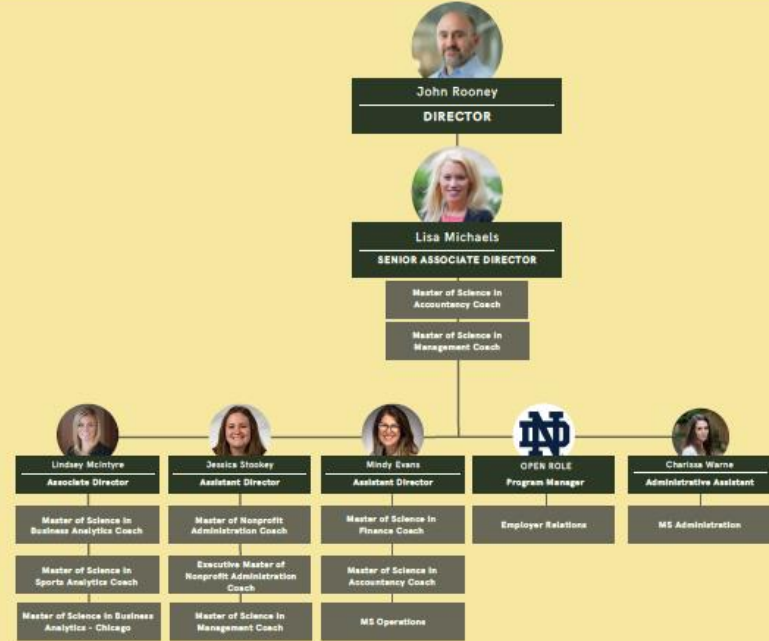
John Rooney
DIRECTOR

Lisa Michaels
SENIOR ASSOCIATE DIRECTOR

Master of Science in Accountancy Coach

Master of Science in Management Coach

Lindsey McIntyre
Associate Director

Master of Science in Business Analytics Coach

Master of Science in Sports Analytics Coach

Master of Science in Business Analytics - Chicago

Jessica Stookey
Assistant Director

Master of Nonprofit Administration Coach

Executive Master of Nonprofit Administration Coach

Master of Science in Management Coach

Mindy Evans
Assistant Director

Master of Science in Finance Coach

Master of Science in Accountancy Coach

MS Operations

OPEN ROLE
Program Manager

Employer Relations

Charissa Warne
Administrative Assistant

MS Administration